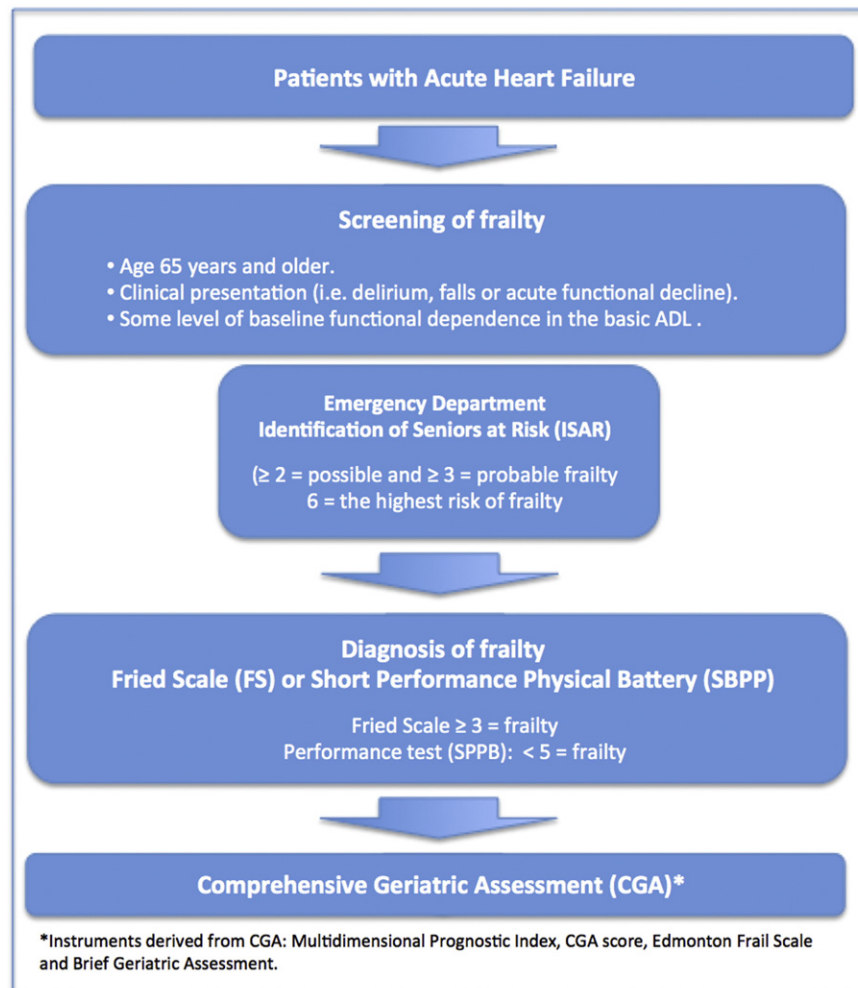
Patients with Acute Heart Failure

Screening of frailty

• Age 65 years and older.
• Clinical presentation (i.e. delirium, falls or acute functional decline).
• Some level of baseline functional dependence in the basic ADL .

Emergency Department
Identification of Seniors at Risk (ISAR)

(≥ 2 = possible and ≥ 3 = probable frailty
6 = the highest risk of frailty

Diagnosis of frailty
Fried Scale (FS) or Short Performance Physical Battery (SBPP)

Fried Scale ≥ 3 = frailty
Performance test (SPPB): < 5 = frailty

Comprehensive Geriatric Assessment (CGA)*

*Instruments derived from CGA: Multidimensional Prognostic Index, CGA score, Edmonton Frail Scale and Brief Geriatric Assessment.